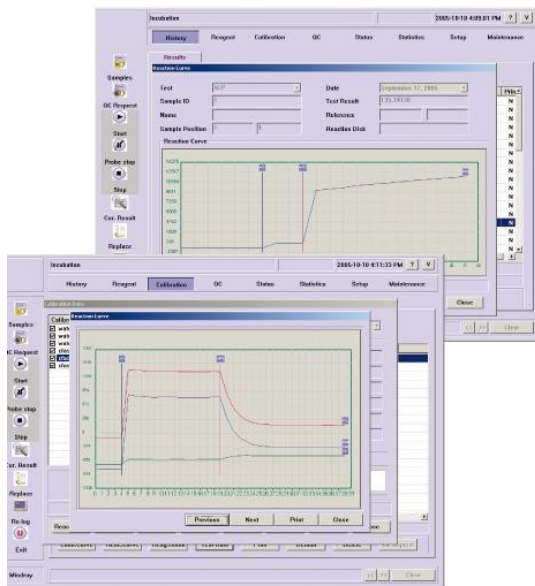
Incubation
2005-10-10 4:09:01 PM ? V
History Reagent Calibration QC Status Statistics Setup Maintenance
Samples
QC Request
Start
Probe stop
Stop
Cor. Result
Replace
Results
Reaction Curve
Test
Sample ID
Name
Sample Position
Date September 17, 2005
Test Result
Reference
Reaction Disk
Reaction Curve
N
N
N
N
N
N
N
N
N
N
N
N
N
N
N
Incubation
2005-10-10 4:11:33 PM ? V
History Reagent Calibration QC Status Statistics Setup Maintenance
Samples
QC Request
Start
Probe stop
Stop
Cor. Result
Replace
Re-log
Exit
Mindray
Calibration Data
Reaction Curve
Previous Next Print Close
Close
Close